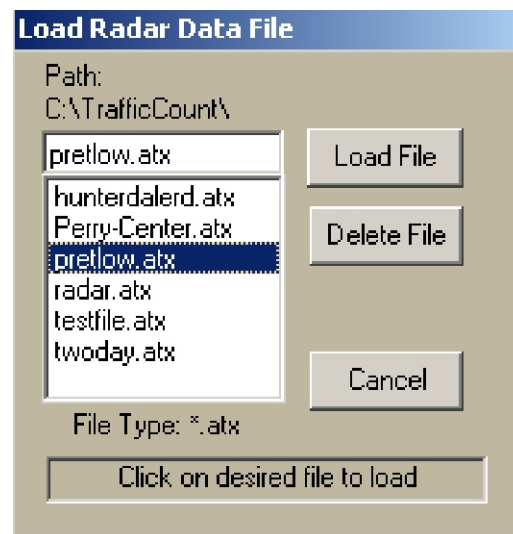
Load Radar Data File

Path:
C:\TrafficCount\

pretlow.atx

Load File

hunterdalerd.atx
Perry-Center.atx
pretlow.atx
radar.atx
testfile.atx
twoday.atx

Delete File

Cancel

File Type: *.atx

Click on desired file to load